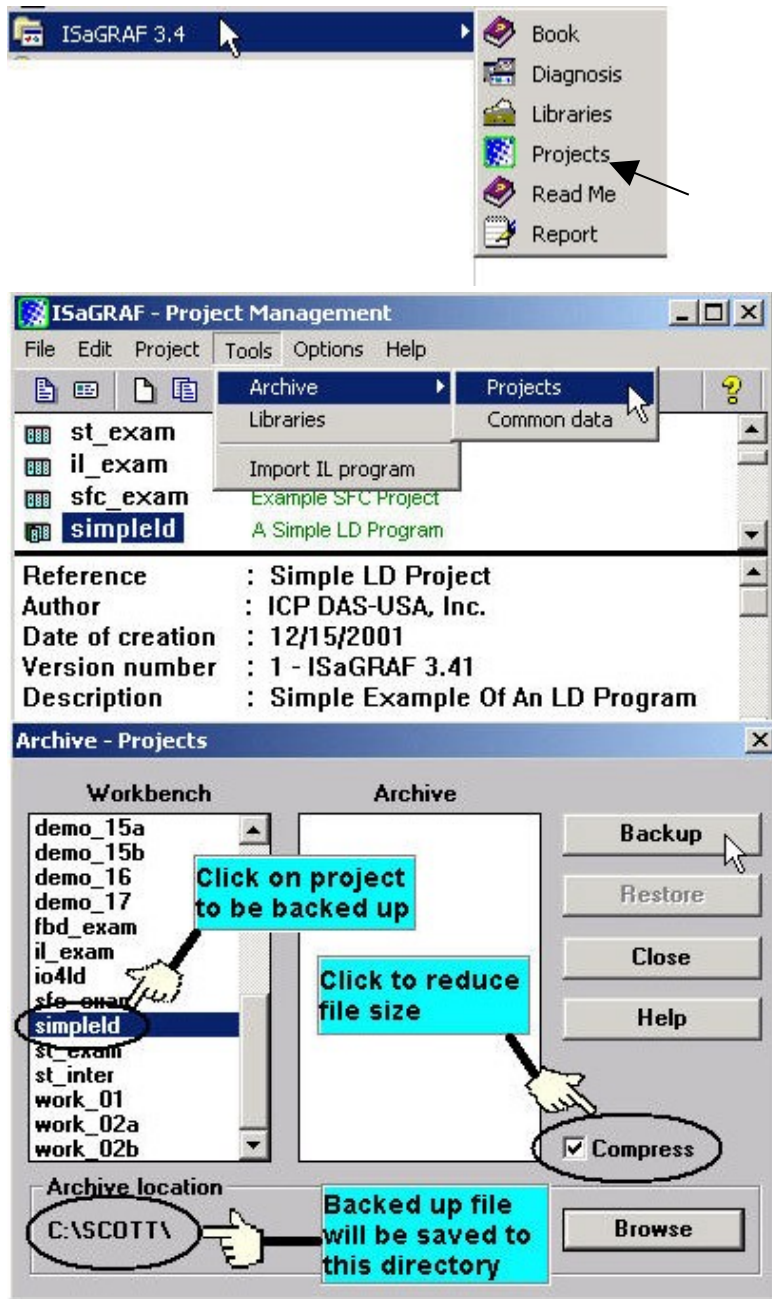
ISaGRAF 3.4

Book
Diagnosis
Libraries
Projects
Read Me
Report

ISaGRAF - Project Management

File Edit Project Tools Options Help

Archive
Libraries
Import IL program

Projects
Common data

st_exam
il_exam
sfc_exam Example SFC Project
simpleld A Simple LD Program

Reference : Simple LD Project
Author : ICP DAS-USA, Inc.
Date of creation : 12/15/2001
Version number : 1 - ISaGRAF 3.41
Description : Simple Example Of An LD Program

Archive - Projects

Workbench

demo_15a
demo_15b
demo_16
demo_17
fbd_exam
il_exam
io4ld
sfc_exam
simpleld
st_exam
st_inter
work_01
work_02a
work_02b

Archive

Click on project to be backed up

Click to reduce file size

Backup
Restore
Close
Help

Compress

Archive location
C:\SCOTT\

Backed up file will be saved to this directory

Browse